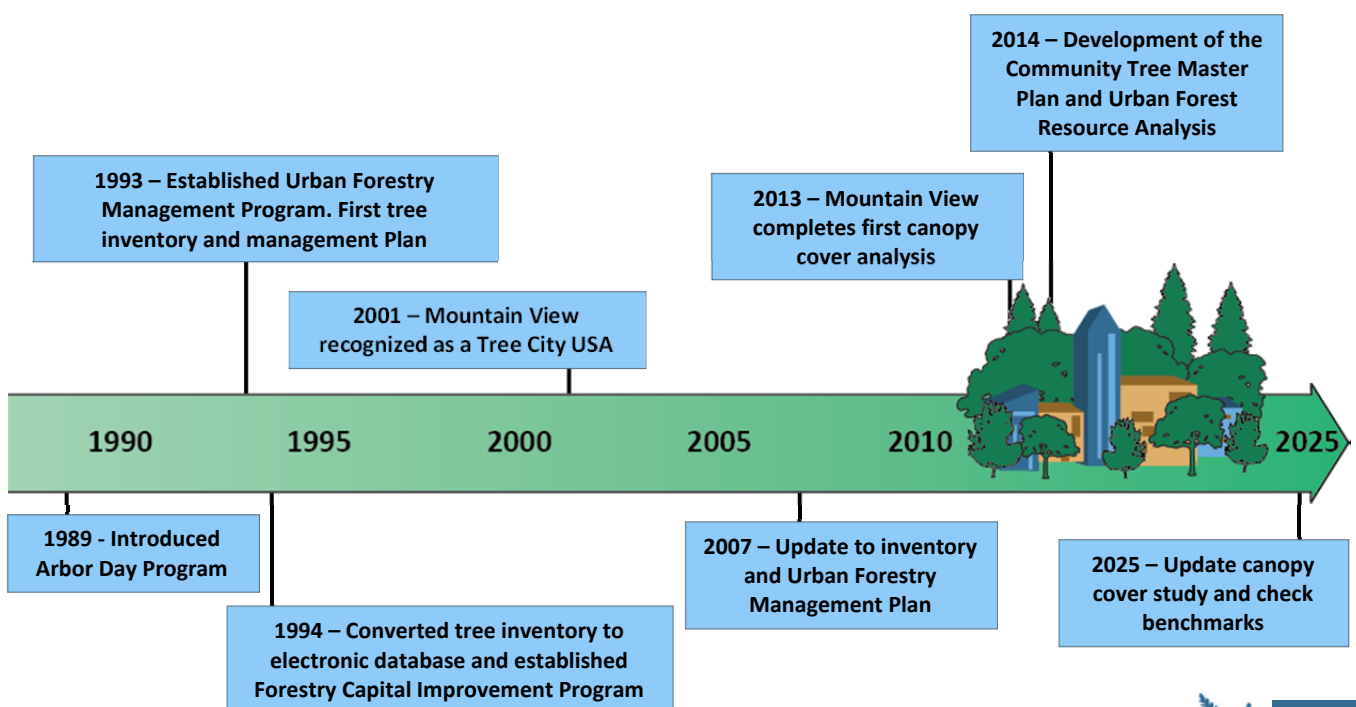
2014 – Development of the Community Tree Master Plan and Urban Forest Resource Analysis

1993 – Established Urban Forestry Management Program. First tree inventory and management Plan

2013 – Mountain View completes first canopy cover analysis

2001 – Mountain View recognized as a Tree City USA

1990

1995

2000

2005

2010

2025

1989 - Introduced Arbor Day Program

2007 – Update to inventory and Urban Forestry Management Plan

2025 – Update canopy cover study and check benchmarks

1994 – Converted tree inventory to electronic database and established Forestry Capital Improvement Program